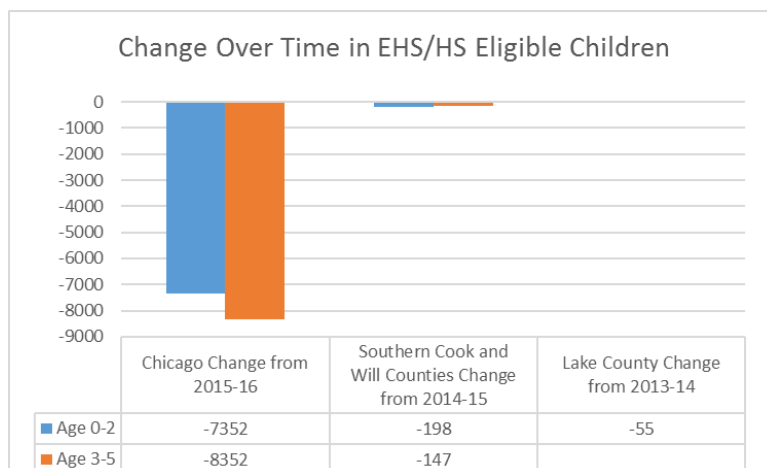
Change Over Time in EHS/HS Eligible Children

0
-1000
-2000
-3000
-4000
-5000
-6000
-7000
-8000
-9000

| | Chicago Change from 2015-16 | Southern Cook and Will Counties Change from 2014-15 | Lake County Change from 2013-14 |
|---|---|---|---|
| Age 0-2 | -7352 | -198 | -55 |
| Age 3-5 | -8352 | -147 | |